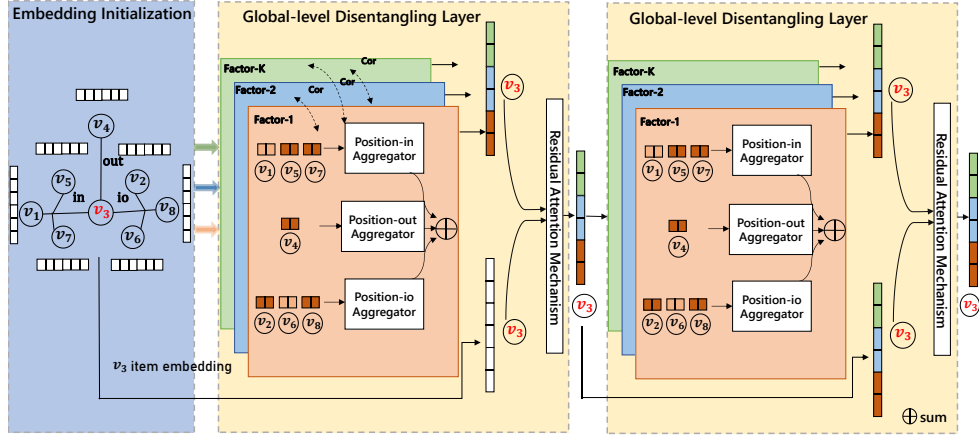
Embedding Initialization

$v_4$
out
$v_5$
in
io
$v_2$
$v_1$
$v_3$
$v_8$
$v_7$
$v_6$

$v_3$ item embedding

Global-level Disentangling Layer

Factor-K
Factor-2
Factor-1
Cor
Cor
Cor

$v_1$ $v_5$ $v_7$
Position-in Aggregator

$v_4$
Position-out Aggregator

$v_2$ $v_6$ $v_8$
Position-io Aggregator

$v_3$
$v_3$

Residual Attention Mechanism

$v_3$

Global-level Disentangling Layer

Factor-K
Factor-2
Factor-1

$v_1$ $v_5$ $v_7$
Position-in Aggregator

$v_4$
Position-out Aggregator

$v_2$ $v_6$ $v_8$
Position-io Aggregator

$v_3$
$v_3$

Residual Attention Mechanism

$v_3$

$\oplus$ sum